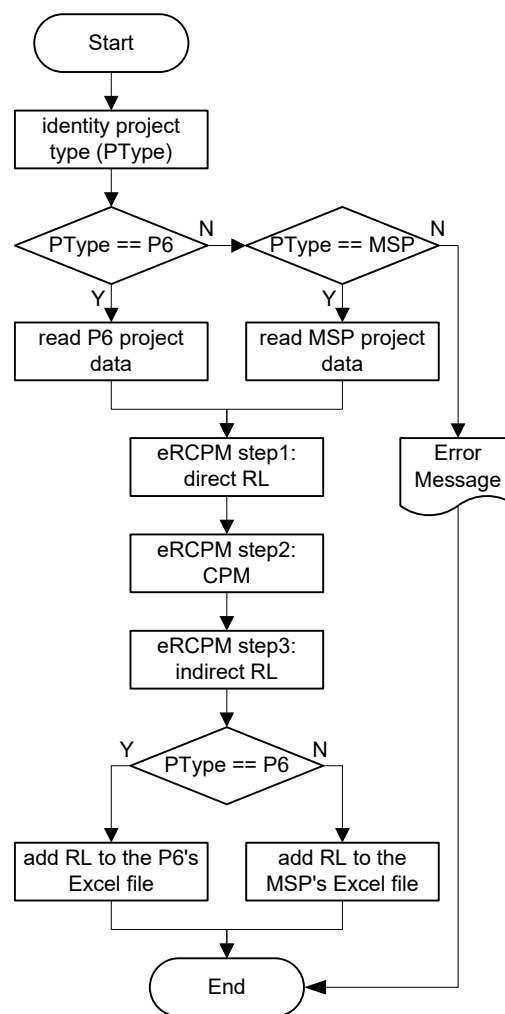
Start

identity project type (PType)

PType == P6

N

PType == MSP

N

Y

Y

read P6 project data

read MSP project data

eRCPM step1: direct RL

Error Message

eRCPM step2: CPM

eRCPM step3: indirect RL

Y

PType == P6

N

add RL to the P6's Excel file

add RL to the MSP's Excel file

End